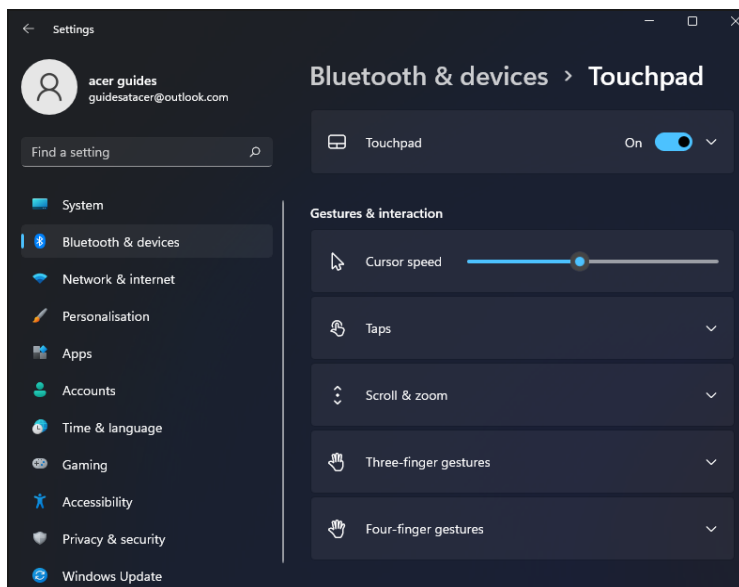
Settings

acer guides
guidesatacer@outlook.com

Find a setting

System
Bluetooth & devices
Network & internet
Personalisation
Apps
Accounts
Time & language
Gaming
Accessibility
Privacy & security
Windows Update

Bluetooth & devices > Touchpad

Touchpad
On

Gestures & interaction

Cursor speed

Taps

Scroll & zoom

Three-finger gestures

Four-finger gestures